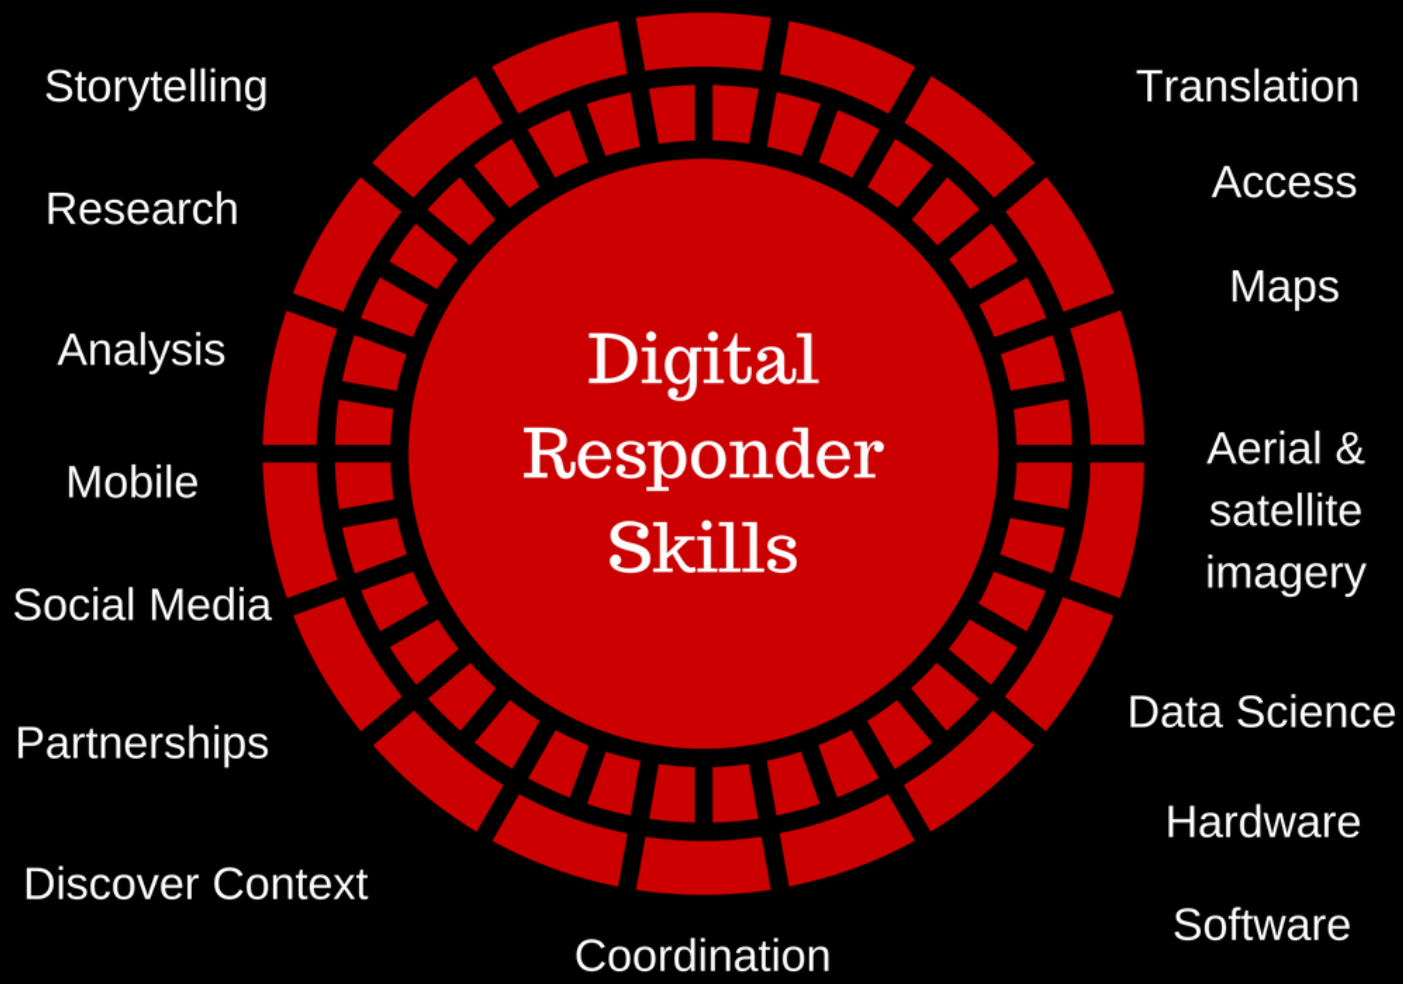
Storytelling

Research

Analysis

Mobile

Social Media

Partnerships

Discover Context

Digital Responder Skills

Translation

Access

Maps

Aerial & satellite imagery

Data Science

Hardware

Software

Coordination